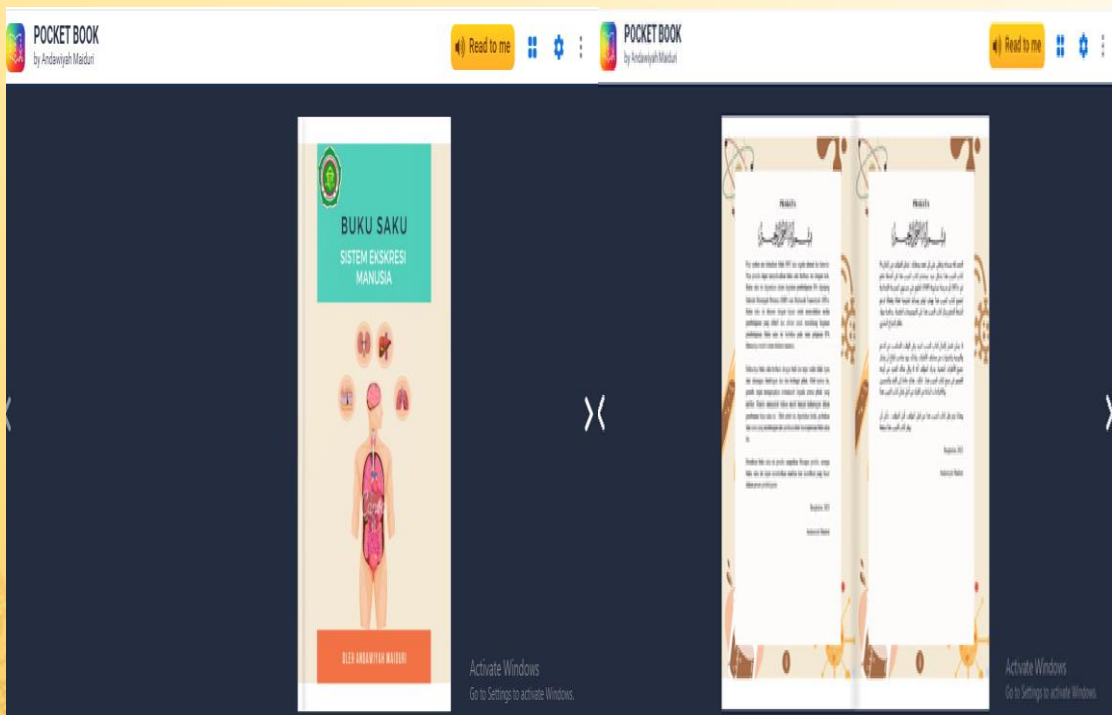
POCKET BOOK
by Andawiyah Maiduri

Read to me

BUKU SAKU

SISTEM EKSKRESI MANUSIA

OLEH ANDAWIYAH MAIDURI

Activate Windows
Go to Settings to activate Windows.

POCKET BOOK
by Andawiyah Maiduri

Read to me

PRAKATA

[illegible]

PRAKATA

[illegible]

Activate Windows
Go to Settings to activate Windows.